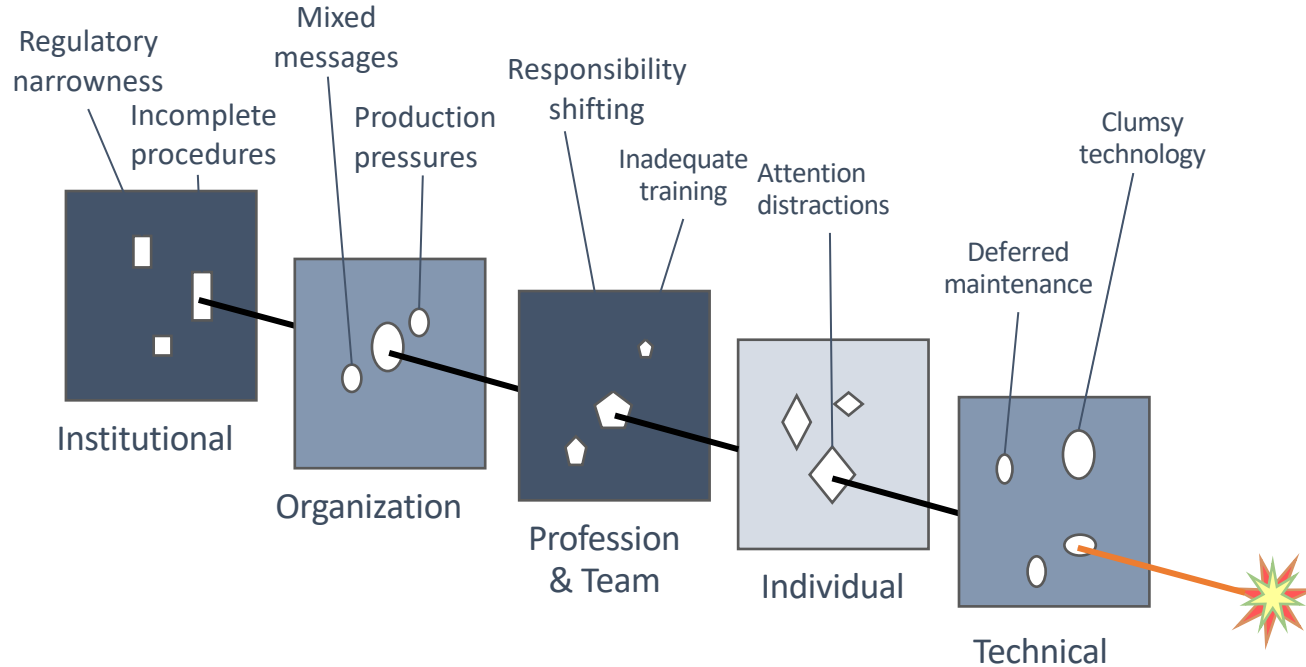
Regulatory narrowness

Incomplete procedures

Mixed messages

Production pressures

Responsibility shifting

Inadequate training

Attention distractions

Clumsy technology

Deferred maintenance

Institutional

Organization

Profession & Team

Individual

Technical